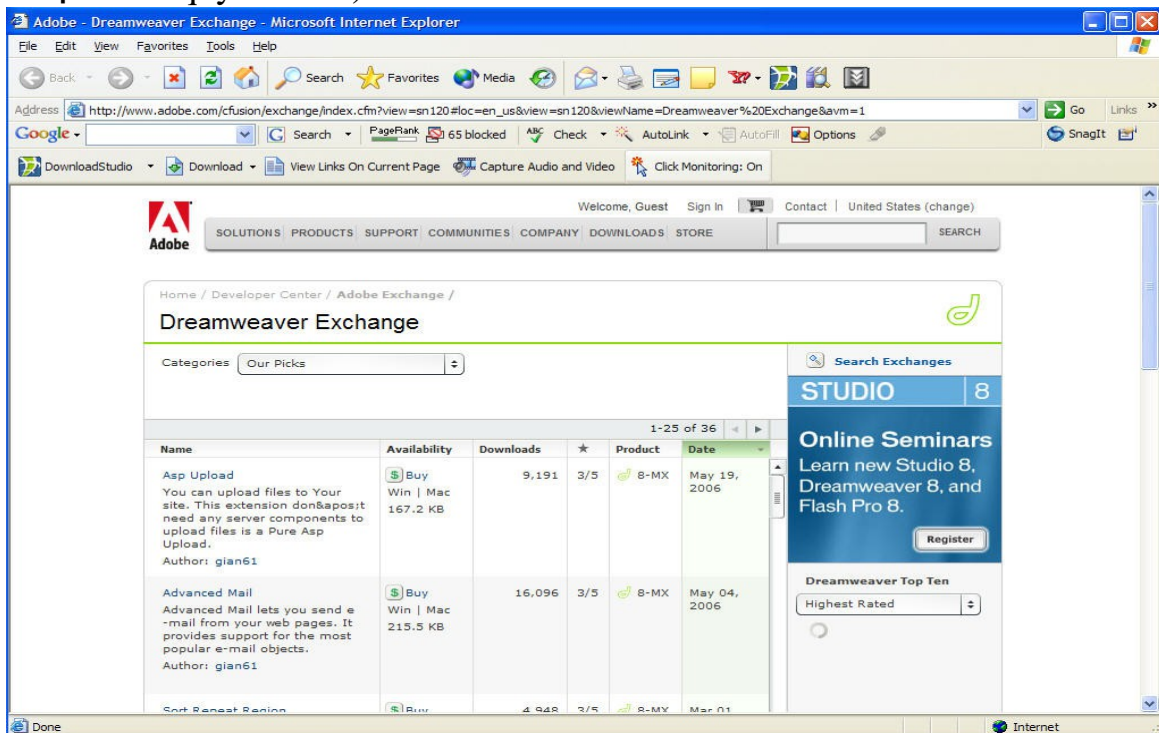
Adobe - Dreamweaver Exchange - Microsoft Internet Explorer

File Edit View Favorites Tools Help

Back Search Favorites Media

Address http://www.adobe.com/cfusion/exchange/index.cfm?view=sn120#loc=en_us&view=sn120&viewName=Dreamweaver%20Exchange&avm=1 Go Links

Google Search PageRank 65 blocked Check AutoLink AutoFill Options SnagIt

DownloadStudio Download View Links On Current Page Capture Audio and Video Click Monitoring: On

Adobe

Welcome, Guest Sign In Contact | United States (change)

SOLUTIONS PRODUCTS SUPPORT COMMUNITIES COMPANY DOWNLOADS STORE SEARCH

Home / Developer Center / Adobe Exchange /

Dreamweaver Exchange

Categories Our Picks

Search Exchanges

STUDIO 8

Online Seminars
Learn new Studio 8, Dreamweaver 8, and Flash Pro 8.

Register

Dreamweaver Top Ten

Highest Rated

1-25 of 36

| Name | Availability | Downloads | ★ | Product | Date |
|---|---|---|---|---|---|
| Asp Upload You can upload files to Your site. This extension don&apos;t need any server components to upload files is a Pure Asp Upload. Author: gian61 | Buy Win \| Mac 167.2 KB | 9,191 | 3/5 | 8-MX | May 19, 2006 |
| Advanced Mail Advanced Mail lets you send e-mail from your web pages. It provides support for the most popular e-mail objects. Author: gian61 | Buy Win \| Mac 215.5 KB | 16,096 | 3/5 | 8-MX | May 04, 2006 |
| Sort Repeat Region | Buy | 4,948 | 3/5 | 8-MX | Mar 01 |

Done Internet